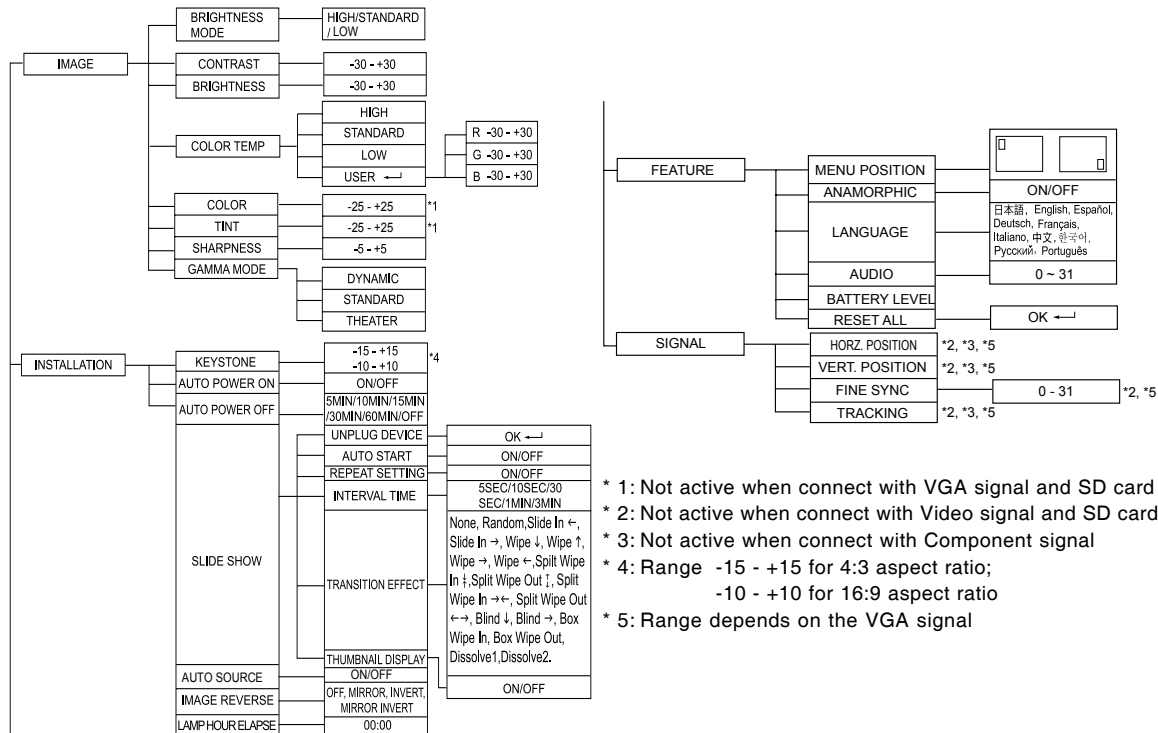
IMAGE
BRIGHTNESS MODE
HIGH/STANDARD / LOW
CONTRAST
-30 - +30
BRIGHTNESS
-30 - +30
COLOR TEMP
HIGH
STANDARD
LOW
USER ←
R -30 - +30
G -30 - +30
B -30 - +30
COLOR
-25 - +25
*1
TINT
-25 - +25
*1
SHARPNESS
-5 - +5
GAMMA MODE
DYNAMIC
STANDARD
THEATER

INSTALLATION
KEYSTONE
-15 - +15
-10 - +10
*4
AUTO POWER ON
ON/OFF
AUTO POWER OFF
5MIN/10MIN/15MIN /30MIN/60MIN/OFF
SLIDE SHOW
UNPLUG DEVICE
OK ←
AUTO START
ON/OFF
REPEAT SETTING
ON/OFF
INTERVAL TIME
5SEC/10SEC/30 SEC/1MIN/3MIN
TRANSITION EFFECT
None, Random,Slide In ←, Slide In →, Wipe ↓, Wipe ↑, Wipe →, Wipe ←,Spilt Wipe In ↕,Split Wipe Out ↕, Split Wipe In →←, Split Wipe Out ←→, Blind ↓, Blind →, Box Wipe In, Box Wipe Out, Dissolve1,Dissolve2.
THUMBNAIL DISPLAY
ON/OFF
AUTO SOURCE
ON/OFF
IMAGE REVERSE
OFF, MIRROR, INVERT, MIRROR INVERT
LAMP HOUR ELAPSE
00:00

FEATURE
MENU POSITION
ANAMORPHIC
ON/OFF
LANGUAGE
日本語, English, Español, Deutsch, Français, Italiano, 中文, 한국어, Русский, Português
AUDIO
0 ~ 31
BATTERY LEVEL
RESET ALL
OK ←

SIGNAL
HORZ. POSITION
*2, *3, *5
VERT. POSITION
*2, *3, *5
FINE SYNC
0 - 31
*2, *5
TRACKING
*2, *3, *5

* 1: Not active when connect with VGA signal and SD card
* 2: Not active when connect with Video signal and SD card
* 3: Not active when connect with Component signal
* 4: Range -15 - +15 for 4:3 aspect ratio;
-10 - +10 for 16:9 aspect ratio
* 5: Range depends on the VGA signal